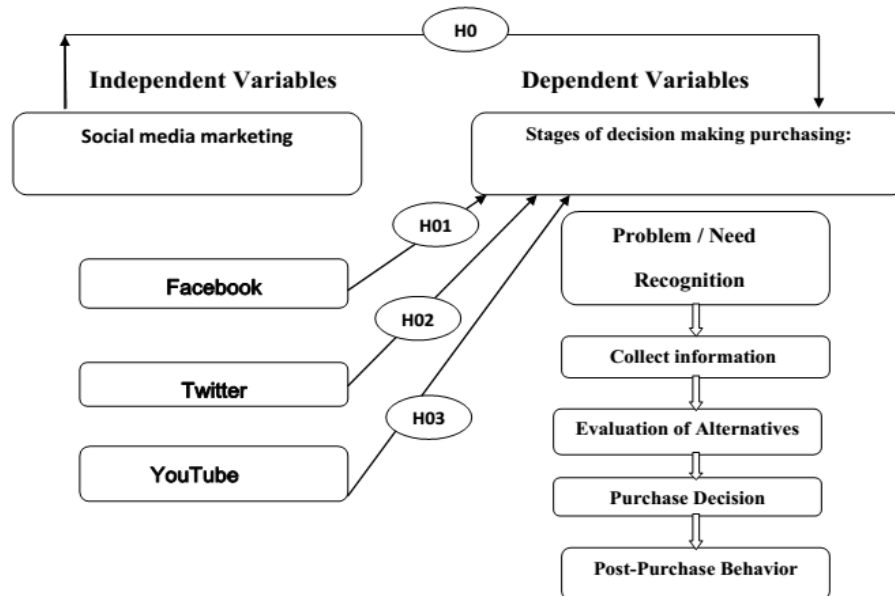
H0

Independent Variables

Dependent Variables

Social media marketing

Stages of decision making purchasing:

H01

Facebook

H02

Twitter

H03

YouTube

Problem / Need Recognition

Collect information

Evaluation of Alternatives

Purchase Decision

Post-Purchase Behavior